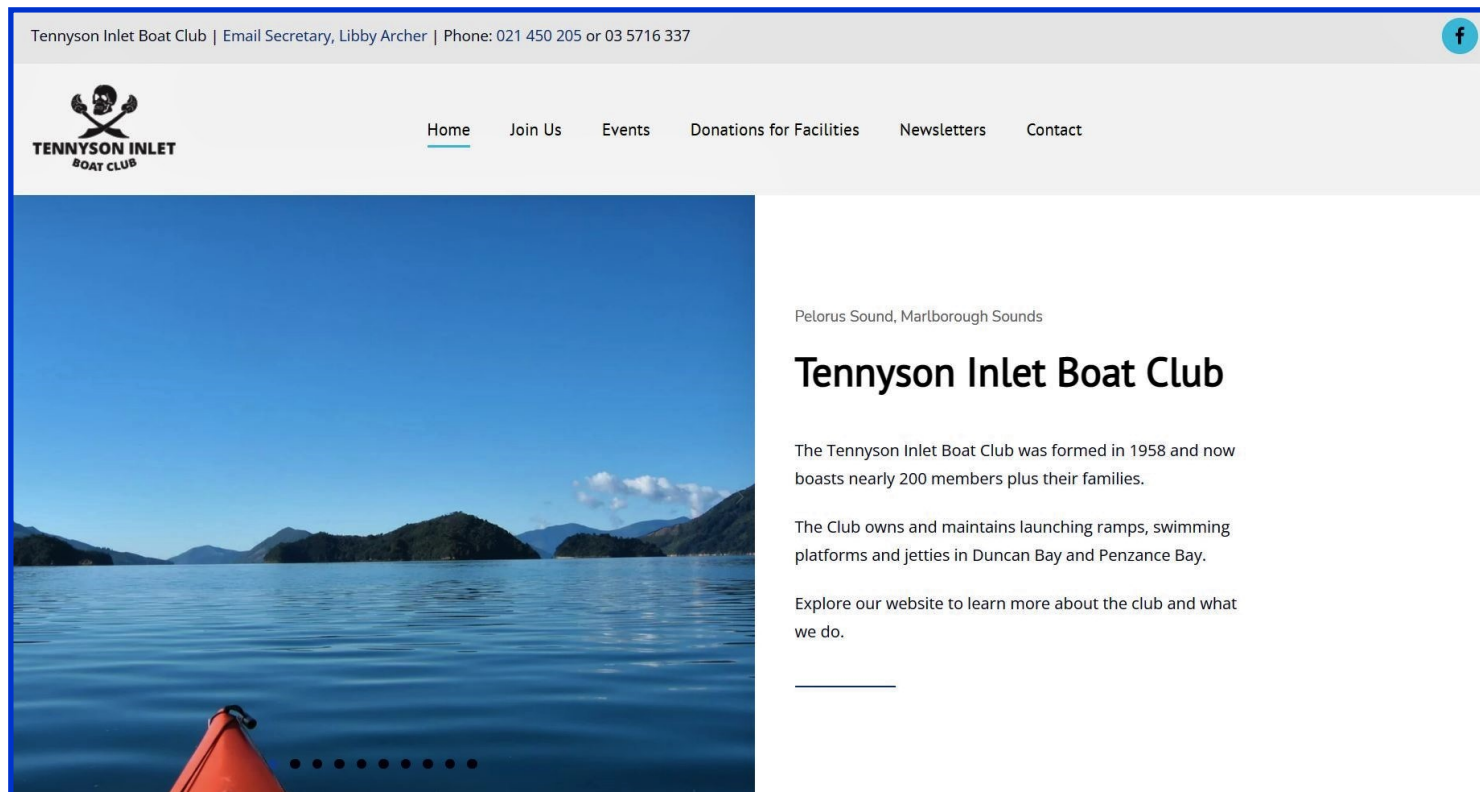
Tennyson Inlet Boat Club | Email Secretary, Libby Archer | Phone: 021 450 205 or 03 5716 337

f

TENNYSON INLET
BOAT CLUB

Home Join Us Events Donations for Facilities Newsletters Contact

Pelorus Sound, Marlborough Sounds

Tennyson Inlet Boat Club

The Tennyson Inlet Boat Club was formed in 1958 and now boasts nearly 200 members plus their families.

The Club owns and maintains launching ramps, swimming platforms and jetties in Duncan Bay and Penzance Bay.

Explore our website to learn more about the club and what we do.